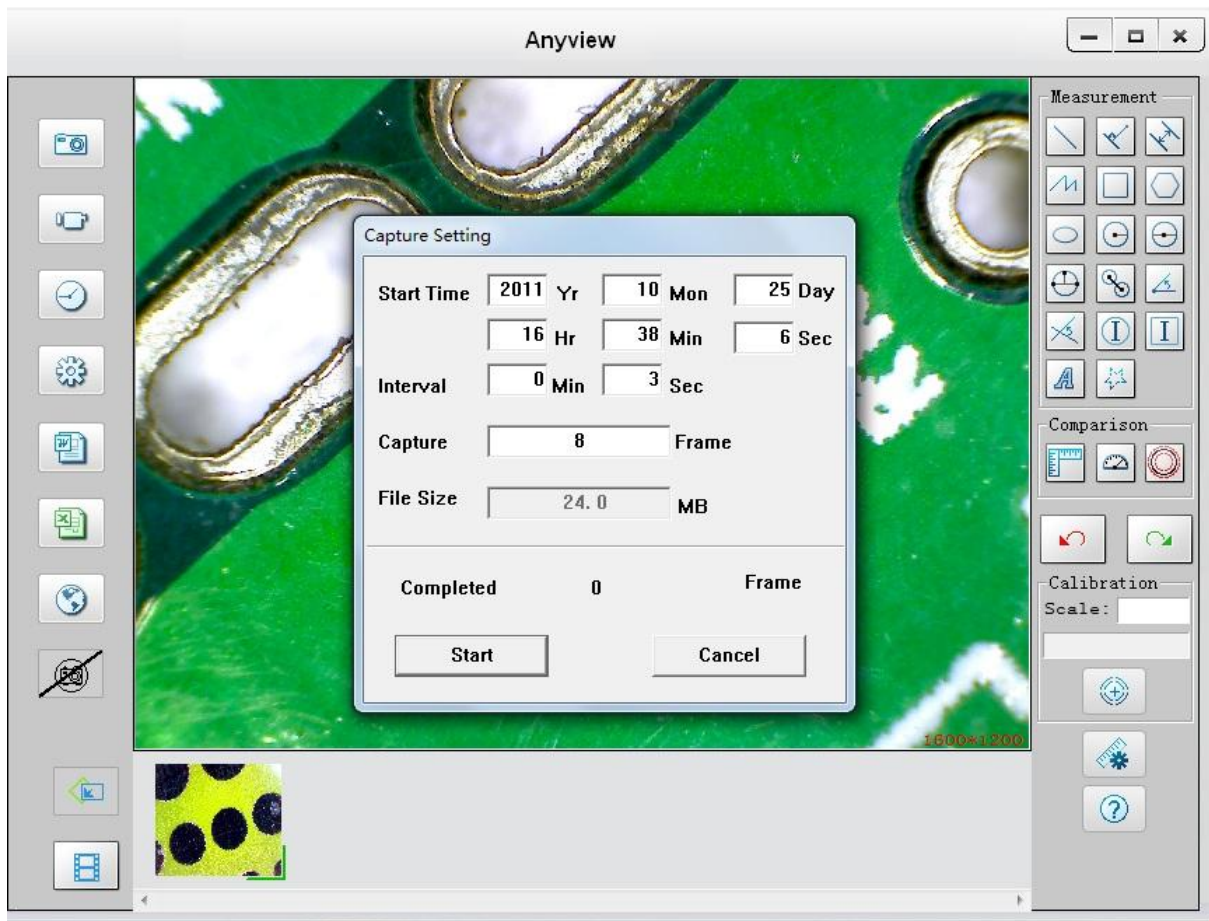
Anyview

Capture Setting

Start Time 2011 Yr 10 Mon 25 Day

16 Hr 38 Min 6 Sec

Interval 0 Min 3 Sec

Capture 8 Frame

File Size 24.0 MB

Completed 0 Frame

Start

Cancel

1600×1200

Measurement

Comparison

Calibration

Scale: